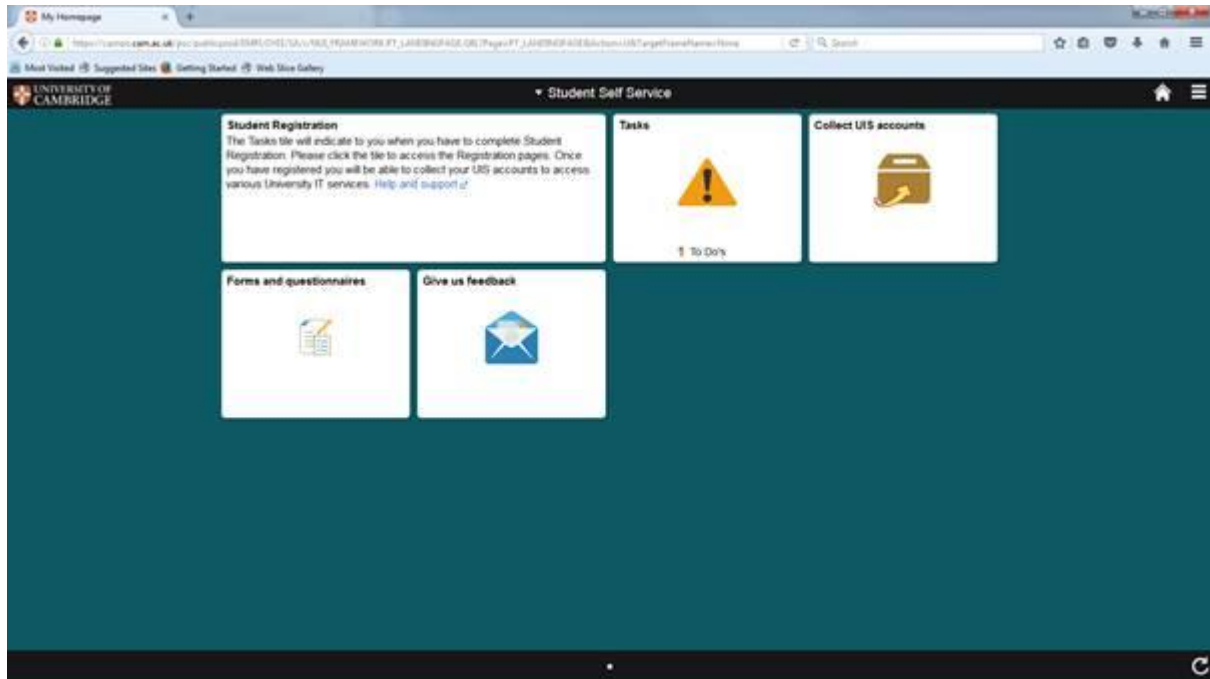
My Homepage

https://camsis.cam.ac.uk/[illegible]

Search

Most Visited Suggested Sites Getting Started Web Slice Gallery

UNIVERSITY OF CAMBRIDGE

▾ Student Self Service

Student Registration
The Tasks tile will indicate to you when you have to complete Student Registration. Please click the tile to access the Registration pages. Once you have registered you will be able to collect your UIS accounts to access various University IT services. Help and support

Tasks

1 To Do's

Collect UIS accounts

Forms and questionnaires

Give us feedback